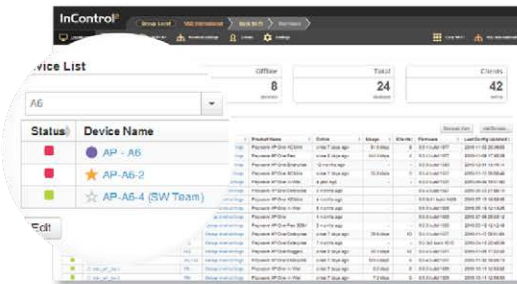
InControl²

Group Level | Client Level | Main | Devices

vice List

A6

| Status | Device Name |
|---|---|
| | AP - A6 |
| | AP-A6-2 |
| | AP-A6-4 (SW Team) |

Edit

Offline
8
devices

Total
24
devices

Clients
42
online